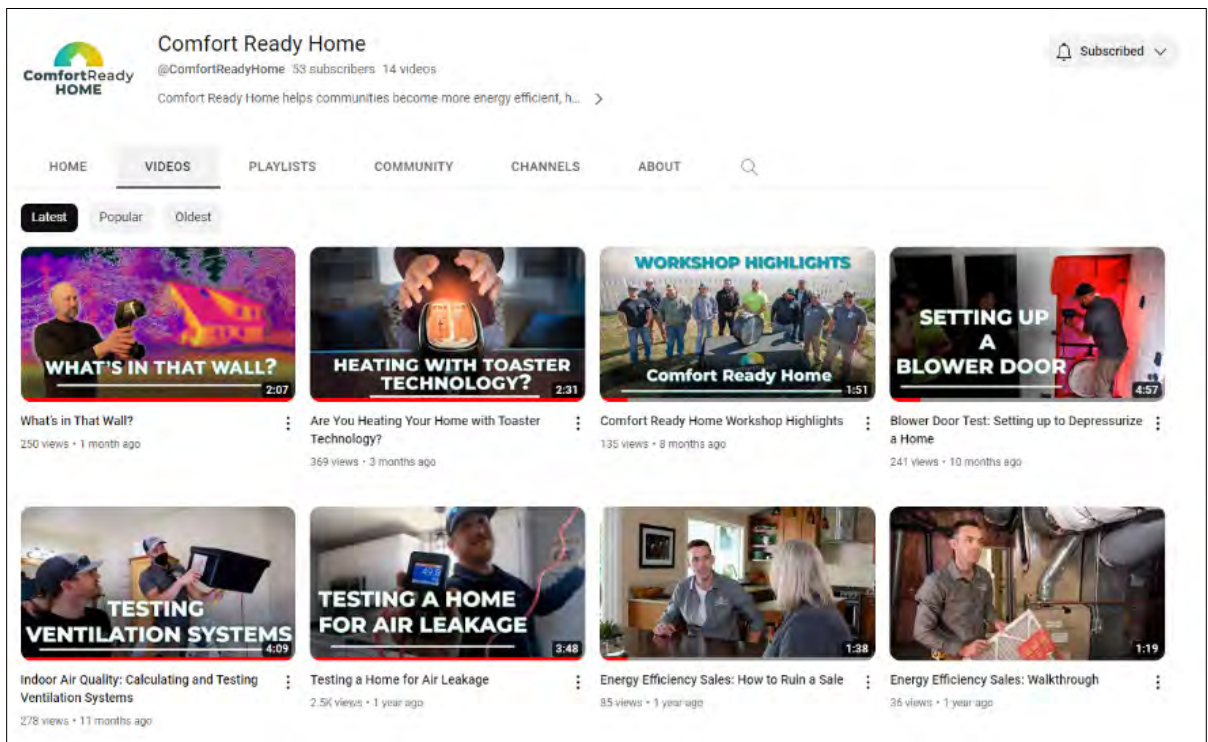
ComfortReady HOME

Comfort Ready Home
@ComfortReadyHome 53 subscribers 14 videos
Comfort Ready Home helps communities become more energy efficient, h... >

Subscribed

HOME VIDEOS PLAYLISTS COMMUNITY CHANNELS ABOUT

Latest Popular Oldest

WHAT'S IN THAT WALL? 2:07
What's in That Wall?
250 views • 1 month ago

HEATING WITH TOASTER TECHNOLOGY? 2:31
Are You Heating Your Home with Toaster Technology?
369 views • 3 months ago

WORKSHOP HIGHLIGHTS Comfort Ready Home 1:51
Comfort Ready Home Workshop Highlights
135 views • 8 months ago

SETTING UP A BLOWER DOOR 4:57
Blower Door Test: Setting up to Depressurize a Home
241 views • 10 months ago

TESTING VENTILATION SYSTEMS 4:09
Indoor Air Quality: Calculating and Testing Ventilation Systems
278 views • 11 months ago

TESTING A HOME FOR AIR LEAKAGE 3:48
Testing a Home for Air Leakage
2.5K views • 1 year ago

1:38
Energy Efficiency Sales: How to Ruin a Sale
85 views • 1 year ago

1:19
Energy Efficiency Sales: Walkthrough
36 views • 1 year ago